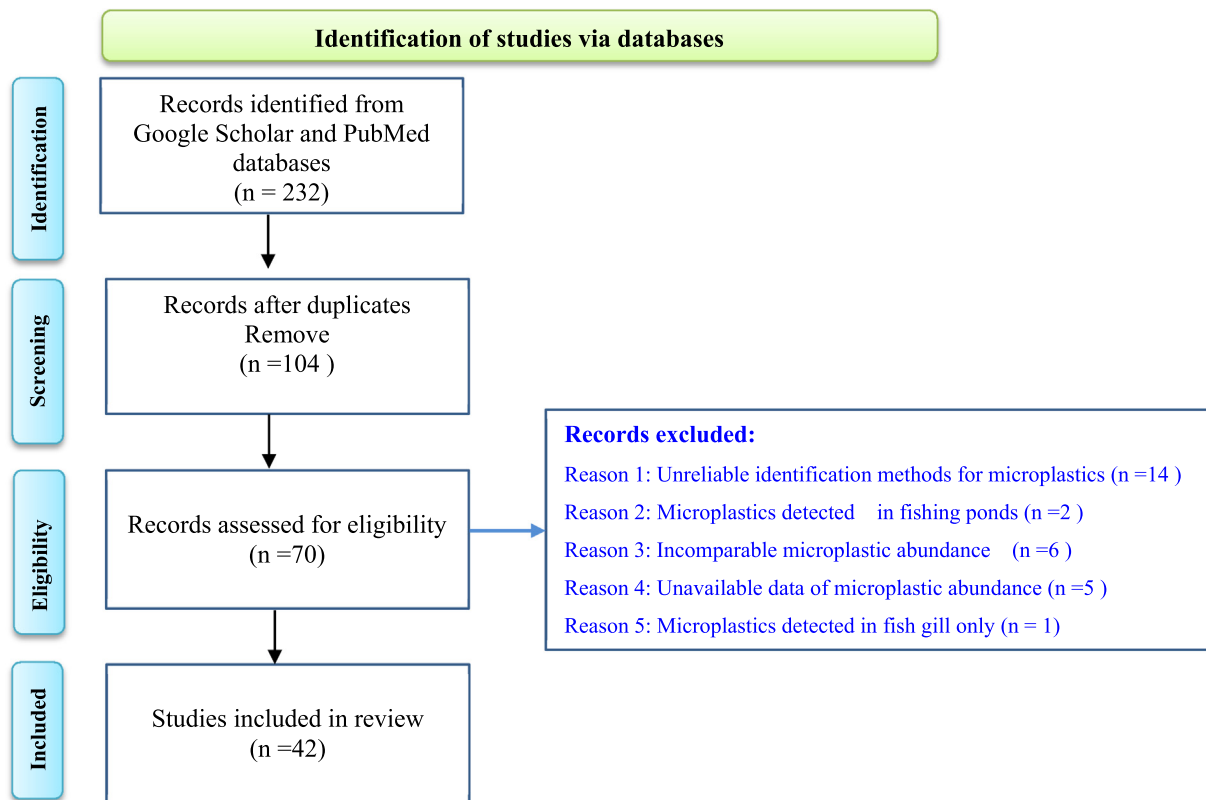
Identification of studies via databases

Identification

Records identified from Google Scholar and PubMed databases (n = 232)

Screening

Records after duplicates Remove (n =104 )

Eligibility

Records assessed for eligibility (n =70)

Records excluded:

Reason 1: Unreliable identification methods for microplastics (n =14 )

Reason 2: Microplastics detected in fishing ponds (n =2 )

Reason 3: Incomparable microplastic abundance (n =6 )

Reason 4: Unavailable data of microplastic abundance (n =5 )

Reason 5: Microplastics detected in fish gill only (n = 1)

Included

Studies included in review (n =42)